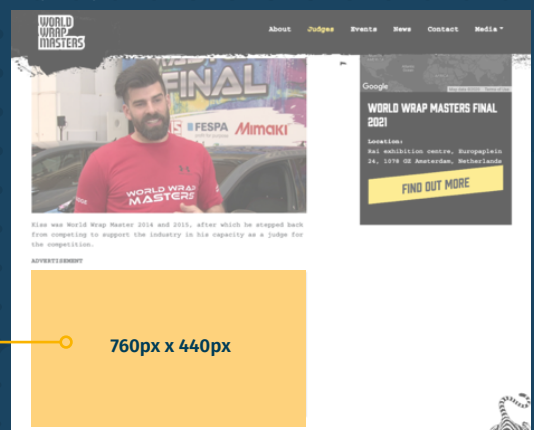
WORLD WRAP MASTERS

About Judges Events News Contact Media

FINAL

FESPA Mimaki

WORLD WRAP MASTERS

Google

WORLD WRAP MASTERS FINAL 2021

Location:
Rai exhibition centre, Europaplein 24, 1078 GZ Amsterdam, Netherlands

FIND OUT MORE

Kias was World Wrap Master 2014 and 2015, after which he stepped back from competing to support the industry in his capacity as a judge for the competition.

ADVERTISEMENT

760px x 440px